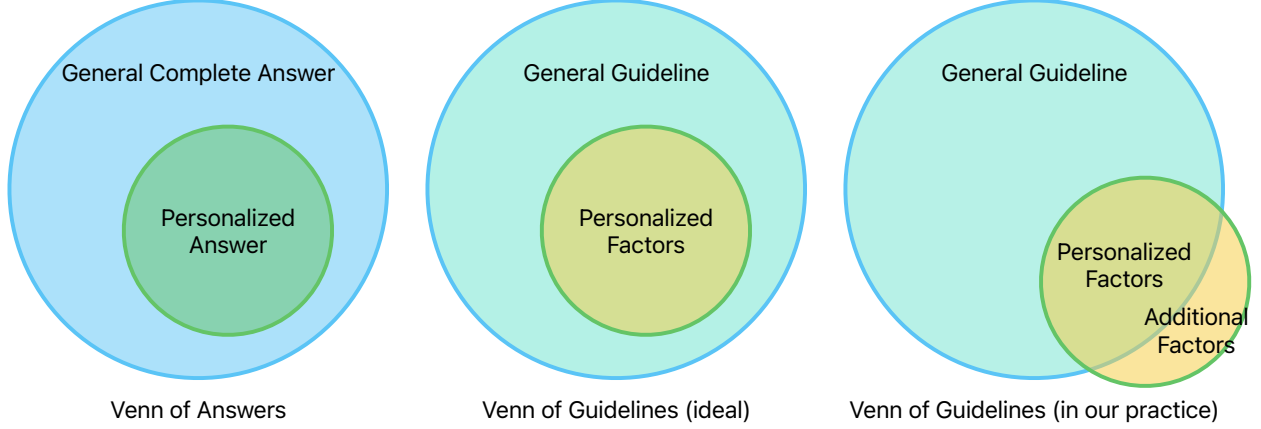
General Complete Answer

Personalized Answer

Venn of Answers

General Guideline

Personalized Factors

Venn of Guidelines (ideal)

General Guideline

Personalized Factors

Additional Factors

Venn of Guidelines (in our practice)